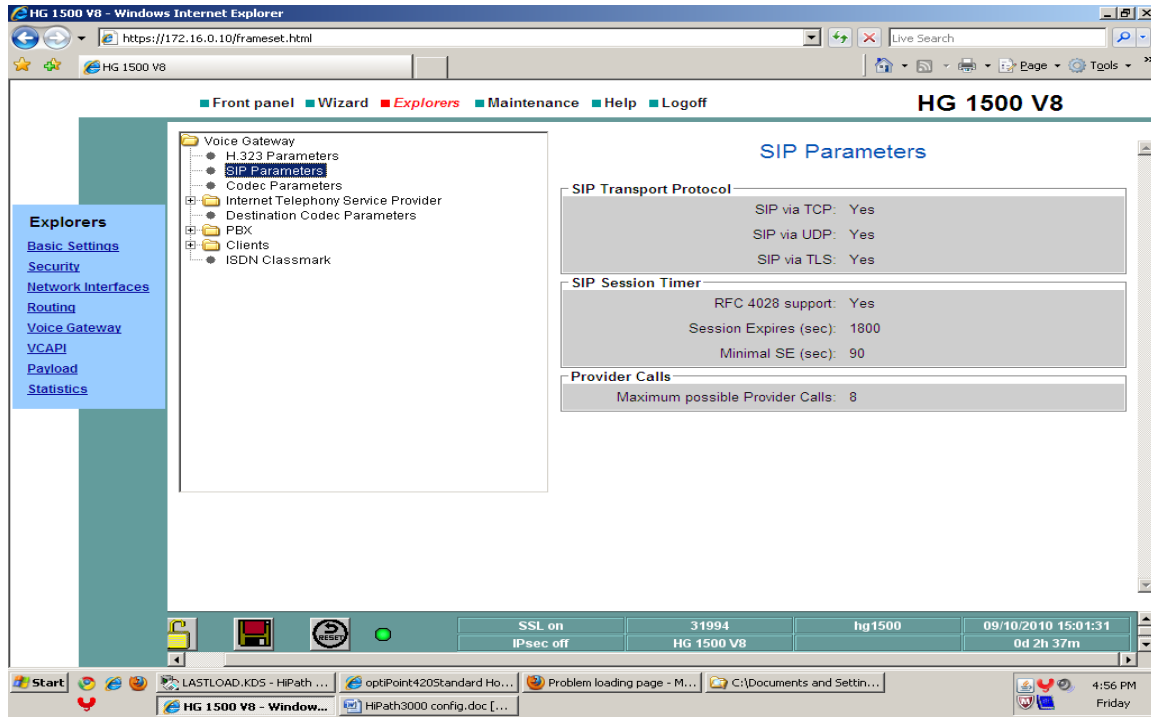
HG 1500 V8 - Windows Internet Explorer

https://172.16.0.10/frameset.html

Live Search

HG 1500 V8

Page Tools

Front panel Wizard Explorers Maintenance Help Logoff

HG 1500 V8

Explorers
Basic Settings
Security
Network Interfaces
Routing
Voice Gateway
VCAPI
Payload
Statistics

Voice Gateway
H.323 Parameters
SIP Parameters
Codec Parameters
Internet Telephony Service Provider
Destination Codec Parameters
PBX
Clients
ISDN Classmark

SIP Parameters

SIP Transport Protocol
SIP via TCP: Yes
SIP via UDP: Yes
SIP via TLS: Yes

SIP Session Timer
RFC 4028 support: Yes
Session Expires (sec): 1800
Minimal SE (sec): 90

Provider Calls
Maximum possible Provider Calls: 8

RESET

| SSL on | 31994 | hg1500 | 09/10/2010 15:01:31 |
|---|---|---|---|
| IPsec off | HG 1500 V8 | | 0d 2h 37m |

Start
LASTLOAD.KDS - HiPath ...
optiPoint420Standard Ho...
Problem loading page - M...
C:\Documents and Settin...
HG 1500 V8 - Window...
HiPath3000 config.doc [...
4:56 PM
Friday